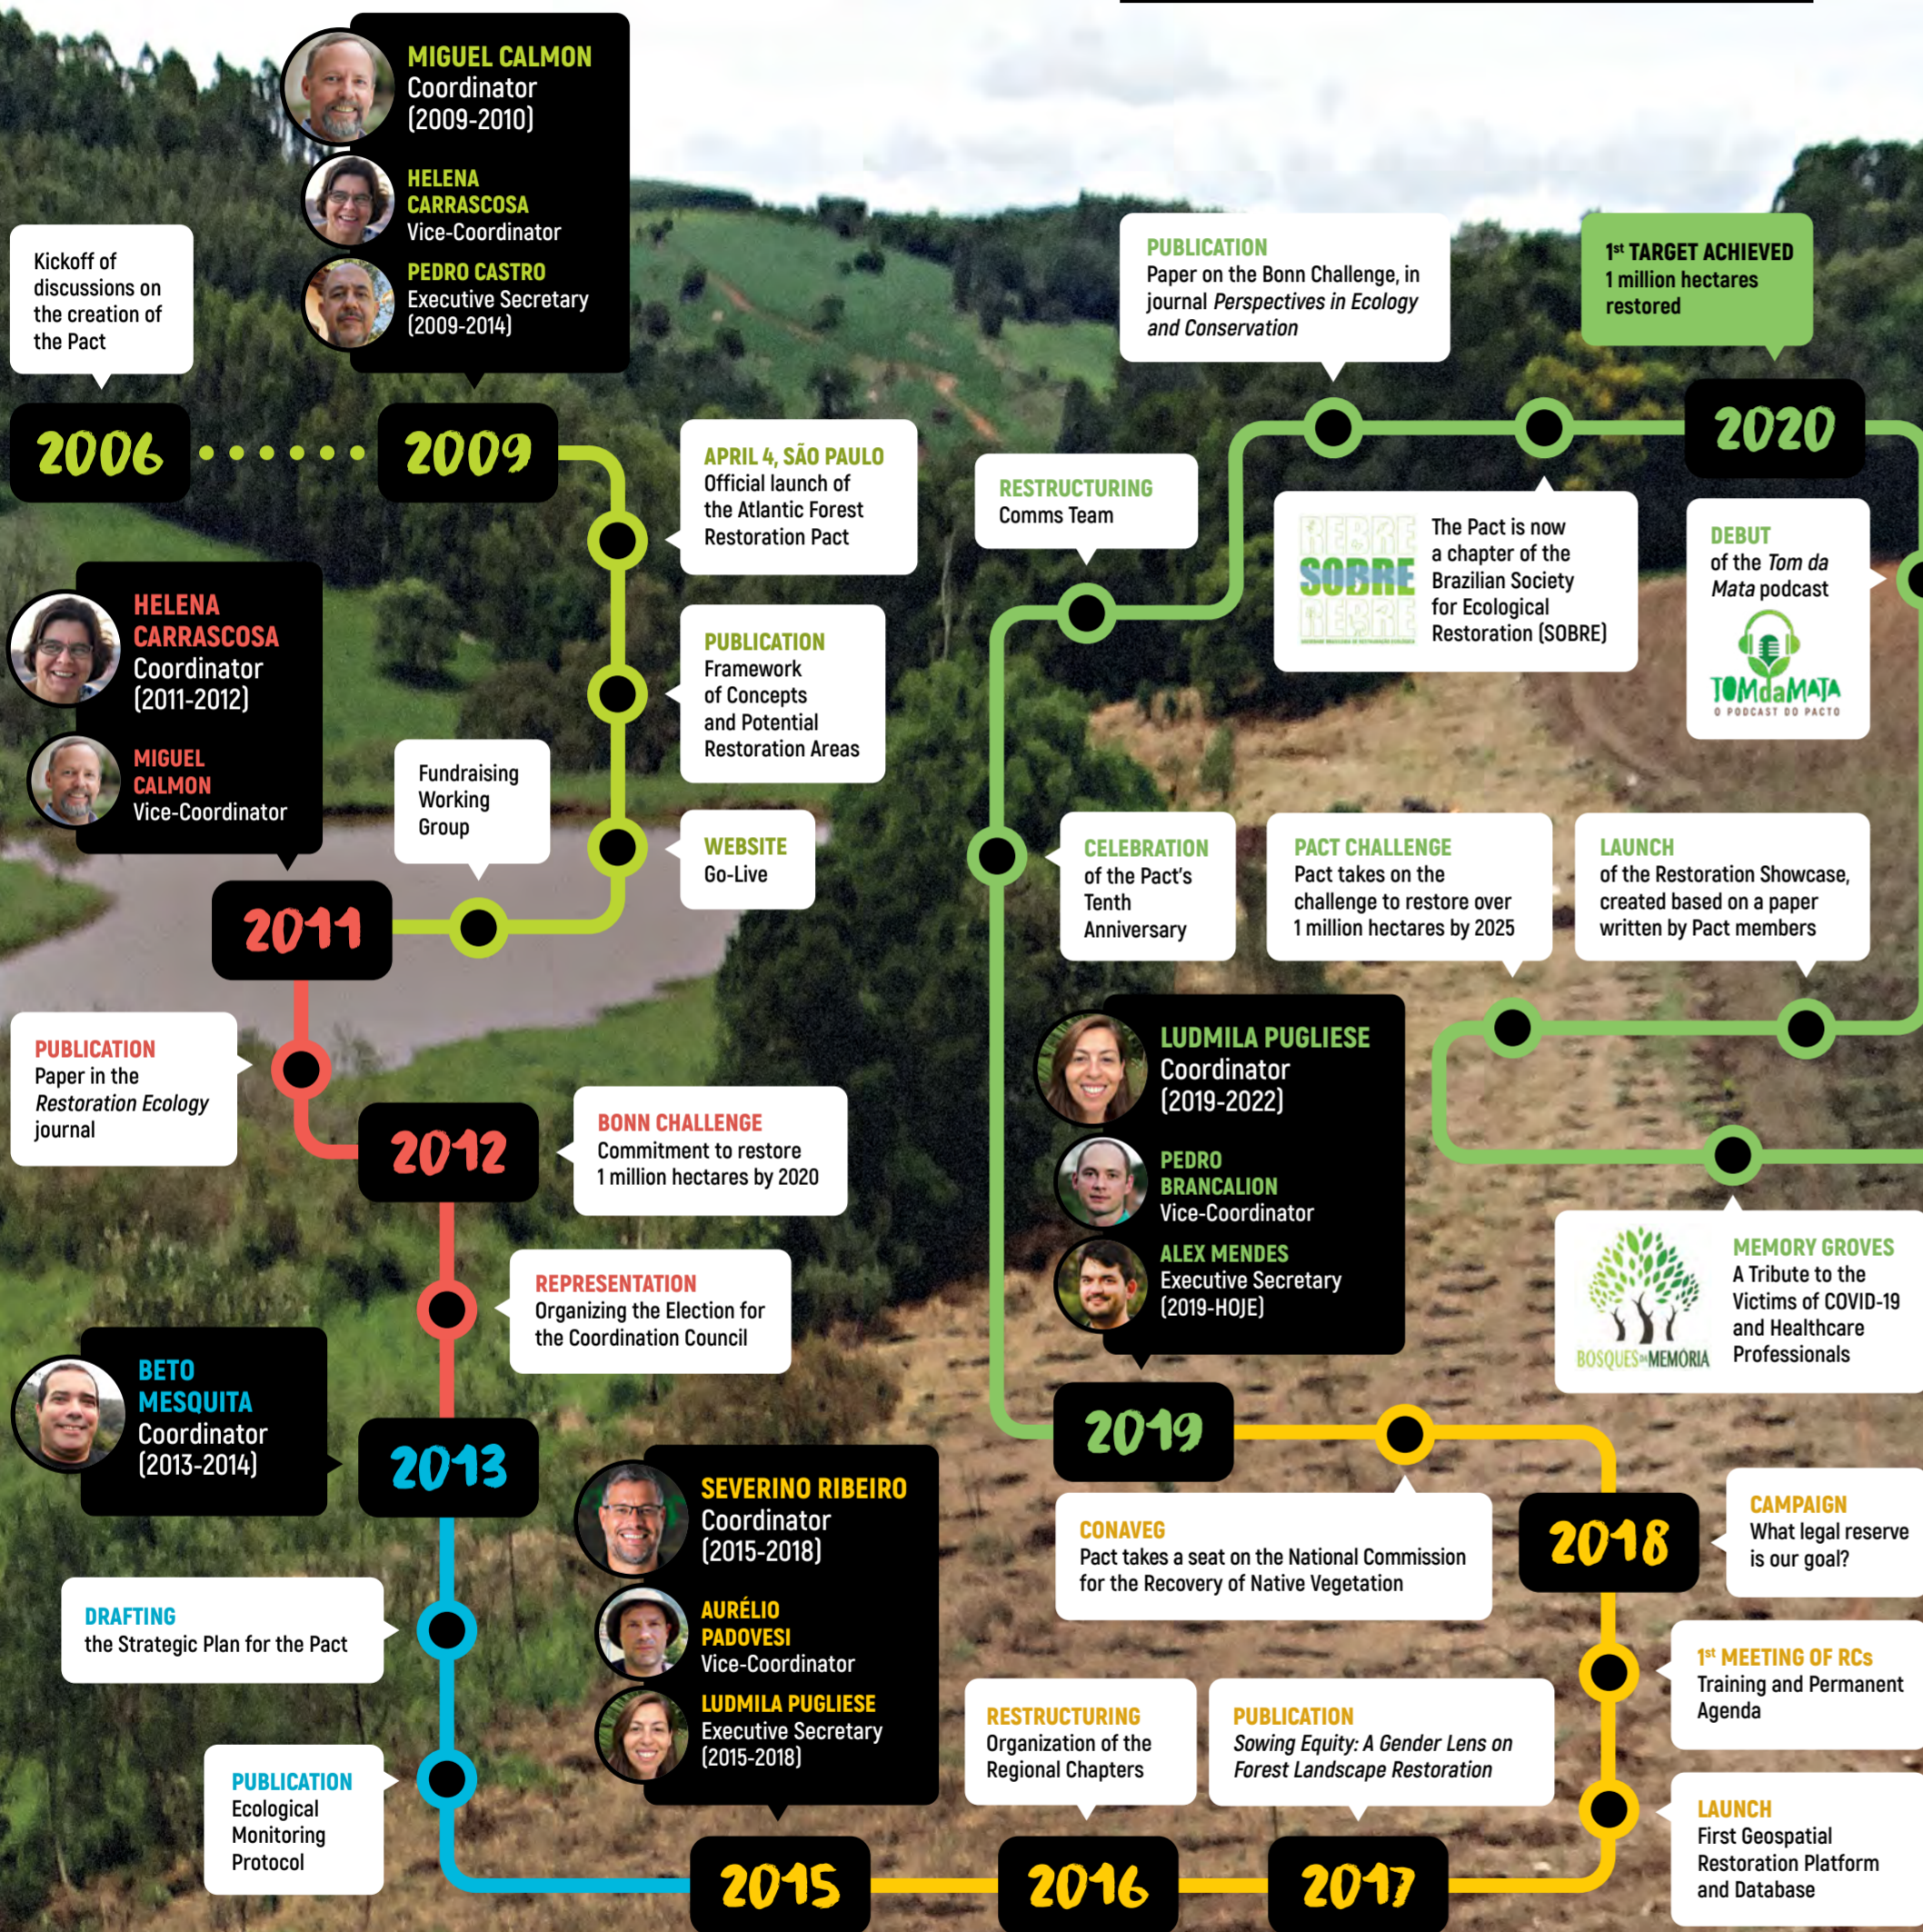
MIGUEL CALMON
Coordinator
(2009-2010)

HELENA CARRASCOSA
Vice-Coordinator

PEDRO CASTRO
Executive Secretary
(2009-2014)

Kickoff of discussions on the creation of the Pact

2006

2009

APRIL 4, SÃO PAULO
Official launch of the Atlantic Forest Restoration Pact

PUBLICATION
Framework of Concepts and Potential Restoration Areas

WEBSITE
Go-Live

HELENA CARRASCOSA
Coordinator
(2011-2012)

MIGUEL CALMON
Vice-Coordinator

Fundraising Working Group

2011

PUBLICATION
Paper in the *Restoration Ecology* journal

2012

BONN CHALLENGE
Commitment to restore 1 million hectares by 2020

REPRESENTATION
Organizing the Election for the Coordination Council

BETO MESQUITA
Coordinator
(2013-2014)

2013

DRAFTING
the Strategic Plan for the Pact

PUBLICATION
Ecological Monitoring Protocol

SEVERINO RIBEIRO
Coordinator
(2015-2018)

AURÉLIO PADOVESI
Vice-Coordinator

LUDMILA PUGLIESE
Executive Secretary
(2015-2018)

2015

2016

2017

RESTRUCTURING
Organization of the Regional Chapters

PUBLICATION
*Sowing Equity: A Gender Lens on Forest Landscape Restoration*

LAUNCH
First Geospatial Restoration Platform and Database

1st MEETING OF RCs
Training and Permanent Agenda

2018

CAMPAIGN
What legal reserve is our goal?

CONAVEG
Pact takes a seat on the National Commission for the Recovery of Native Vegetation

2019

LUDMILA PUGLIESE
Coordinator
(2019-2022)

PEDRO BRANCALION
Vice-Coordinator

ALEX MENDES
Executive Secretary
(2019-HOJE)

MEMORY GROVES
A Tribute to the Victims of COVID-19 and Healthcare Professionals

BOSQUES da MEMÓRIA

CELEBRATION
of the Pact's Tenth Anniversary

PACT CHALLENGE
Pact takes on the challenge to restore over 1 million hectares by 2025

LAUNCH
of the Restoration Showcase, created based on a paper written by Pact members

RESTRUCTURING
Comms Team

PUBLICATION
Paper on the Bonn Challenge, in journal *Perspectives in Ecology and Conservation*

REBRE SOBRE REBRE
The Pact is now a chapter of the Brazilian Society for Ecological Restoration (SOBRE)

1st TARGET ACHIEVED
1 million hectares restored

2020

DEBUT
of the *Tom da Mata* podcast

TOMdaMATA
O PODCAST DO PACTO